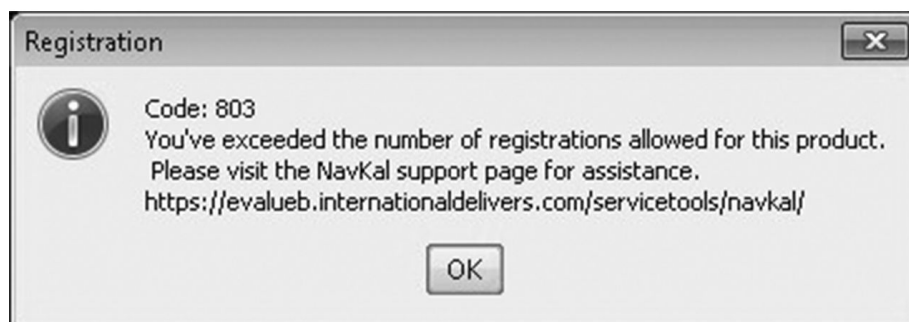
Registration

Code: 803
You've exceeded the number of registrations allowed for this product.
Please visit the NavKal support page for assistance.
https://evalueb.internationaldelivers.com/servicetools/navkal/

OK